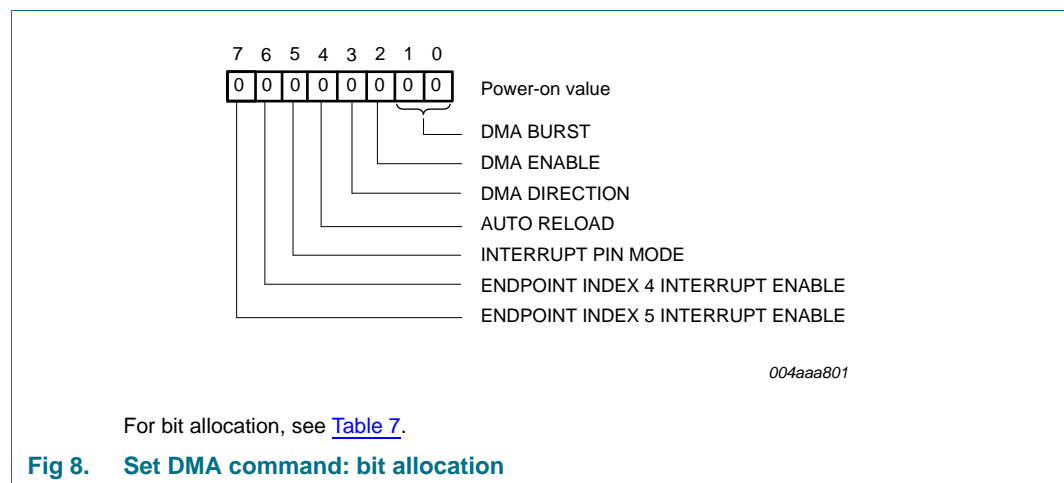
7 6 5 4 3 2 1 0

| 0 | 0 | 0 | 0 | 0 | 0 | 0 | 0 |
|---|---|---|---|---|---|---|---|

Power-on value

DMA BURST

DMA ENABLE

DMA DIRECTION

AUTO RELOAD

INTERRUPT PIN MODE

ENDPOINT INDEX 4 INTERRUPT ENABLE

ENDPOINT INDEX 5 INTERRUPT ENABLE

004aaa801

For bit allocation, see Table 7.

Fig 8. Set DMA command: bit allocation